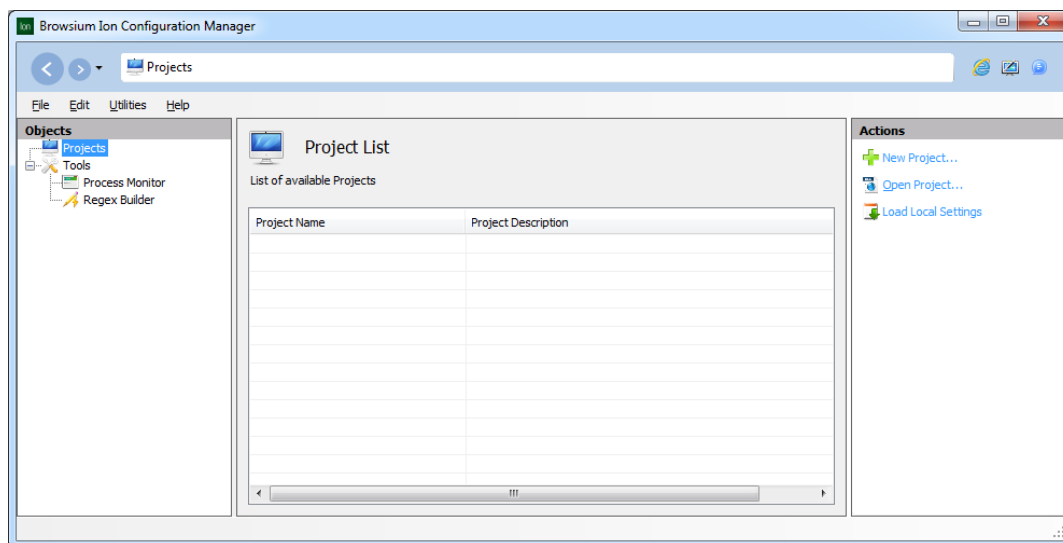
Ion Browsium Ion Configuration Manager

Projects

File Edit Utilities Help

Objects
Projects
Tools
Process Monitor
Regex Builder

Project List

List of available Projects

| Project Name | Project Description |
|---|---|

Actions
New Project...
Open Project...
Load Local Settings